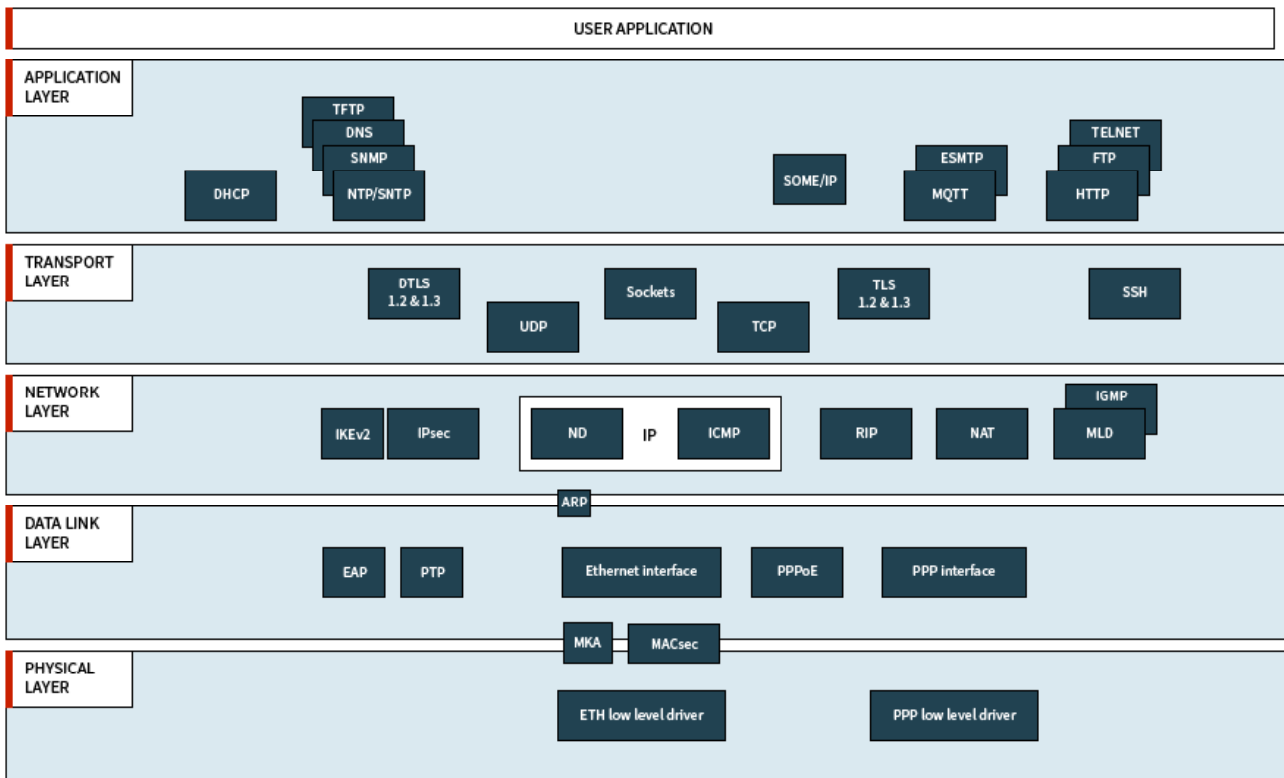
USER APPLICATION

APPLICATION LAYER

TFTP
DNS
SNMP
NTP/SNTP
DHCP
SOME/IP
ESMTP
MQTT
TELNET
FTP
HTTP

TRANSPORT LAYER

DTLS 1.2 & 1.3
UDP
Sockets
TCP
TLS 1.2 & 1.3
SSH

NETWORK LAYER

IKEv2
IPsec
ND
IP
ICMP
RIP
NAT
IGMP
MLD

ARP

DATA LINK LAYER

EAP
PTP
Ethernet interface
PPPoE
PPP interface

MKA
MACsec

PHYSICAL LAYER

ETH low level driver
PPP low level driver